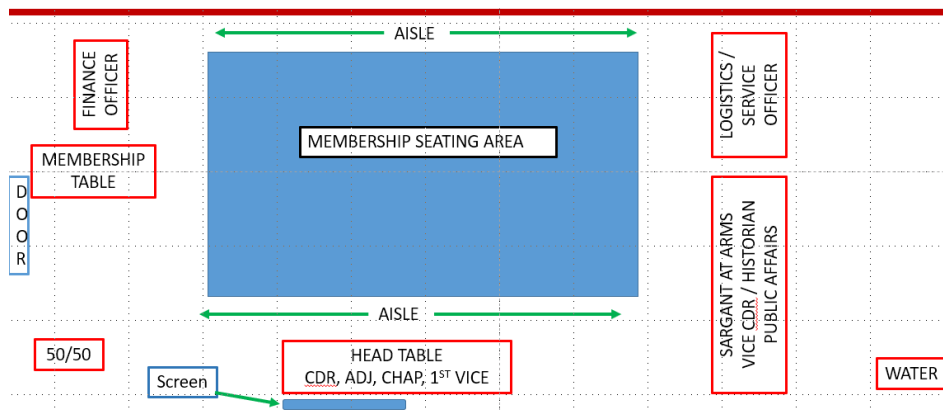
AISLE

FINANCE OFFICER

MEMBERSHIP SEATING AREA

LOGISTICS / SERVICE OFFICER

MEMBERSHIP TABLE

D O O R

SARGANT AT ARMS VICE CDR / HISTORIAN PUBLIC AFFAIRS

AISLE

50/50

HEAD TABLE
CDR, ADJ, CHAP, 1$^{ST}$ VICE

Screen

WATER